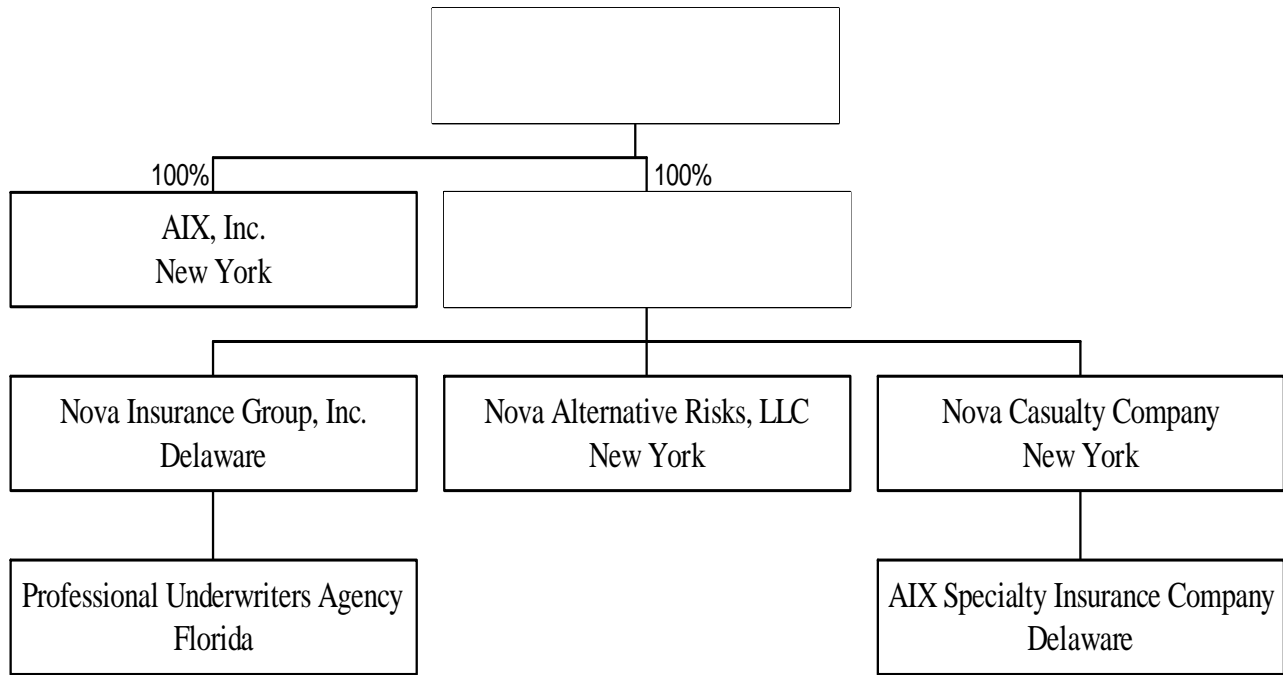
100%

100%

AIX, Inc.
New York

Nova Insurance Group, Inc.
Delaware

Nova Alternative Risks, LLC
New York

Nova Casualty Company
New York

Professional Underwriters Agency
Florida

AIX Specialty Insurance Company
Delaware